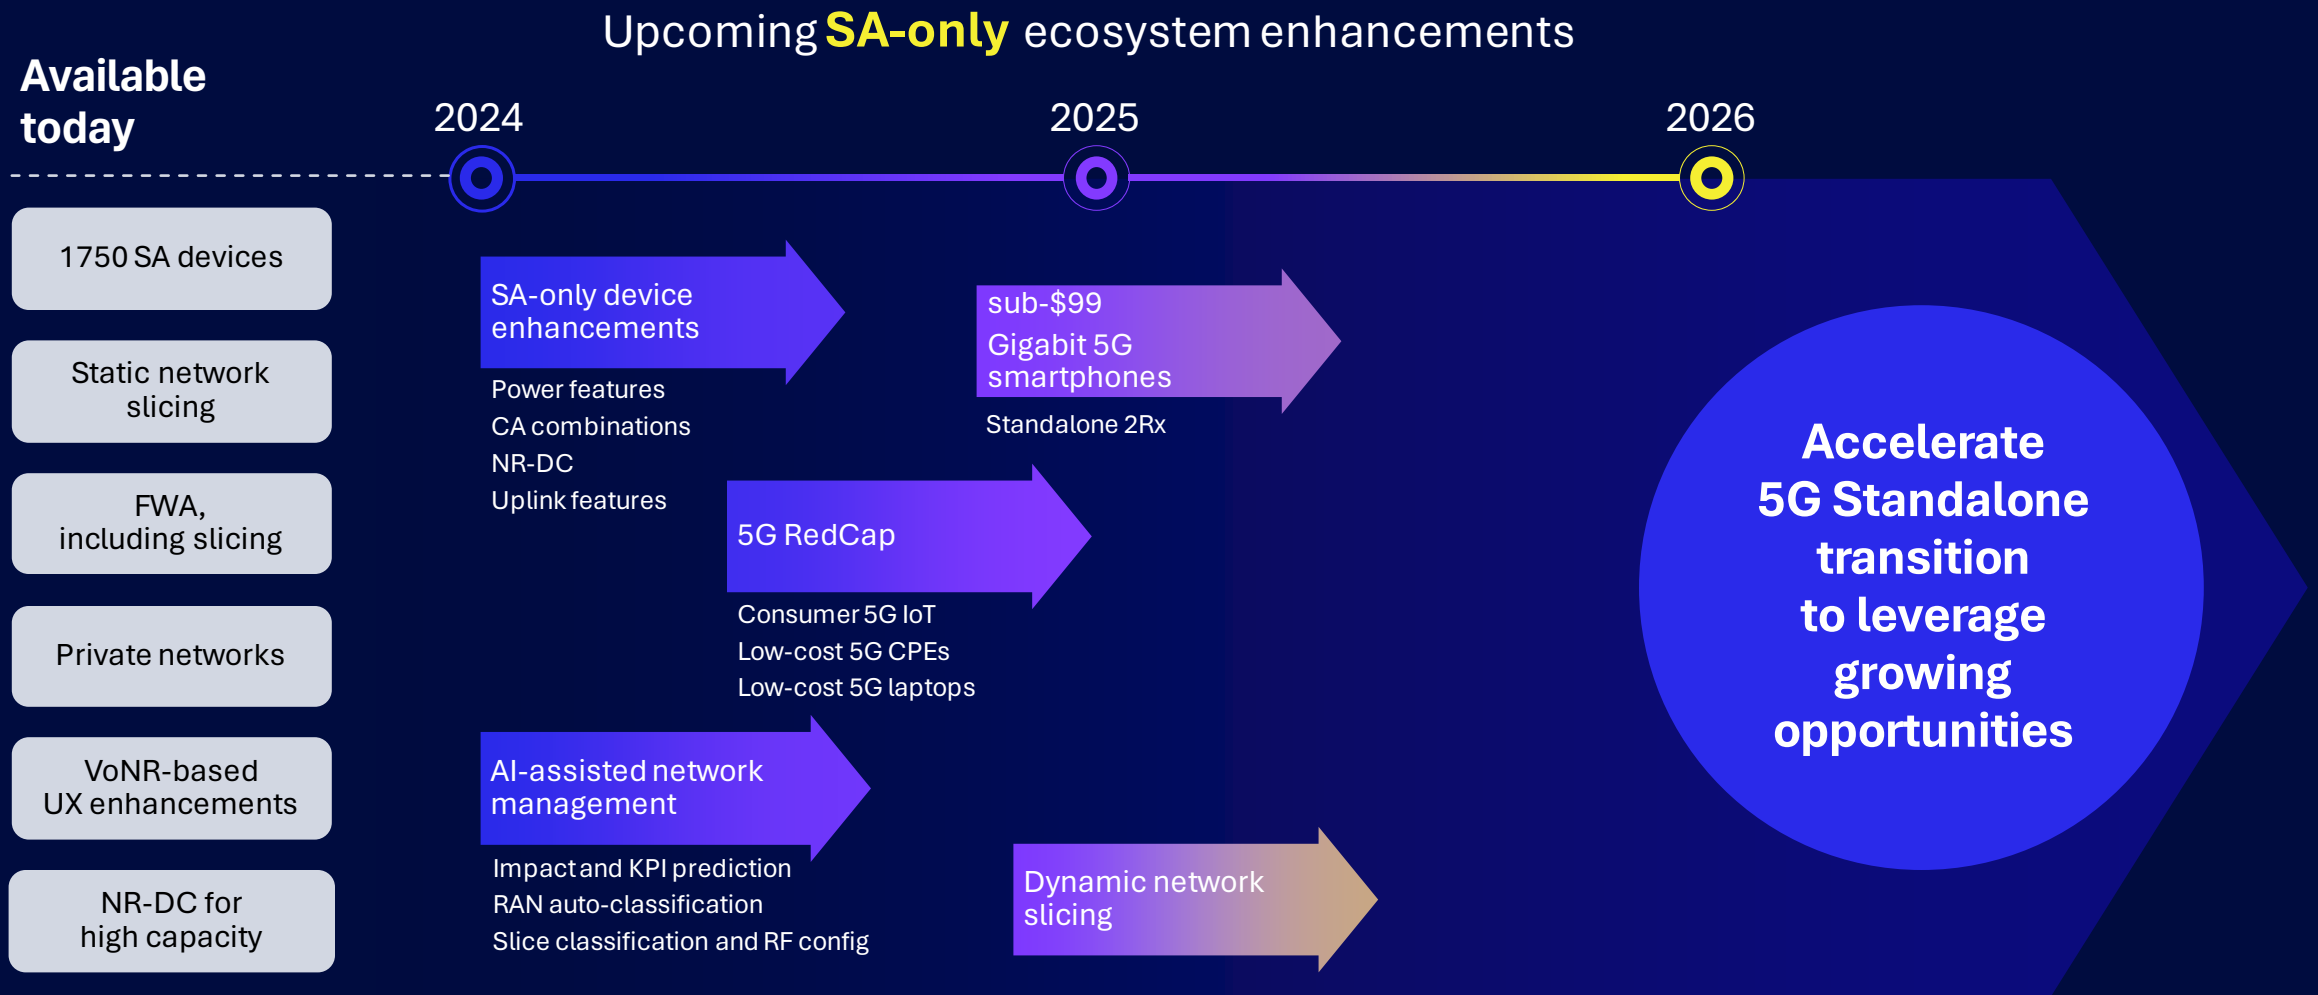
Upcoming SA-only ecosystem enhancements

Available today

2024

2025

2026

1750 SA devices

Static network slicing

FWA, including slicing

Private networks

VoNR-based UX enhancements

NR-DC for high capacity

SA-only device enhancements

Power features
CA combinations
NR-DC
Uplink features

sub-$99 Gigabit 5G smartphones

Standalone 2Rx

5G RedCap

Consumer 5G IoT
Low-cost 5G CPEs
Low-cost 5G laptops

AI-assisted network management

Impact and KPI prediction
RAN auto-classification
Slice classification and RF config

Dynamic network slicing

Accelerate 5G Standalone transition to leverage growing opportunities